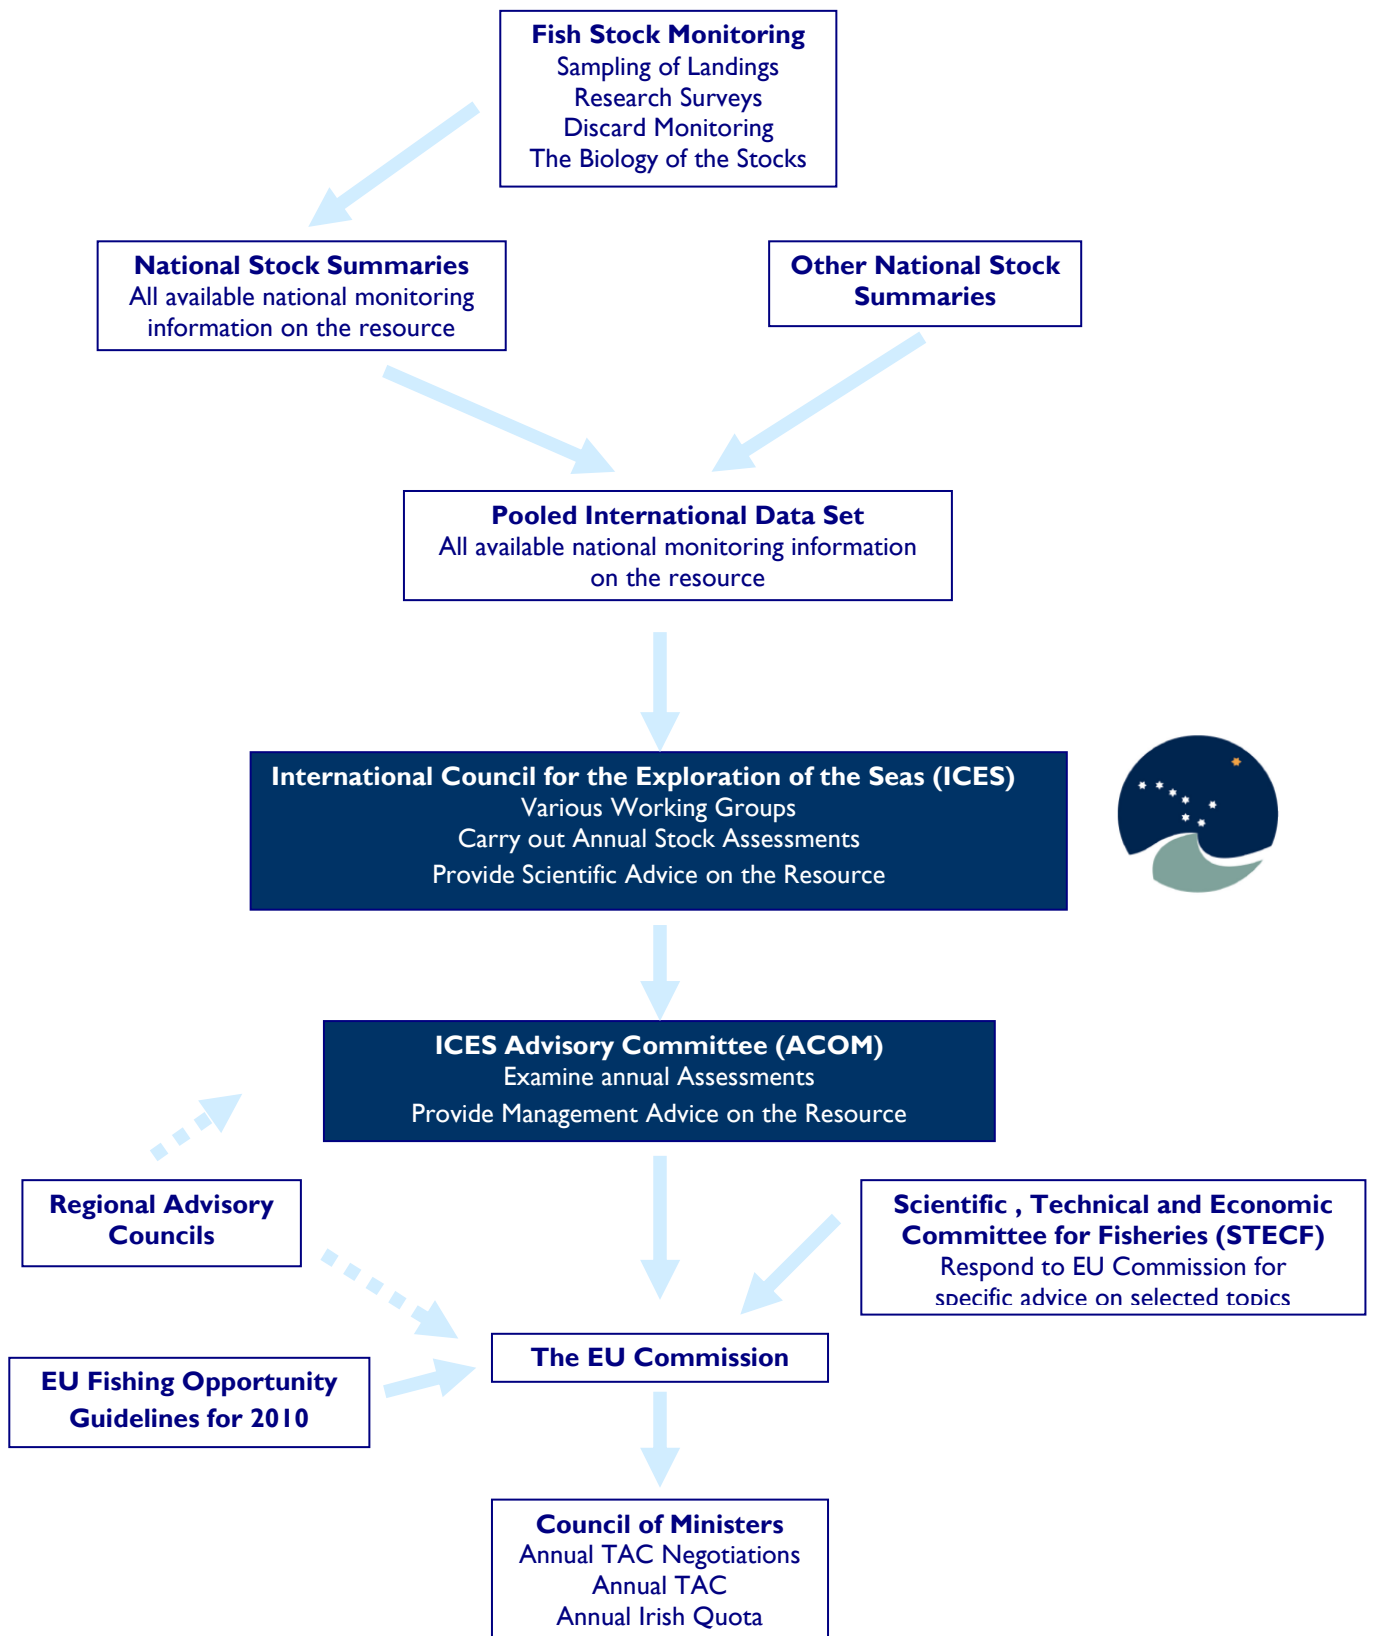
Fish Stock Monitoring
Sampling of Landings
Research Surveys
Discard Monitoring
The Biology of the Stocks

National Stock Summaries
All available national monitoring information on the resource

Other National Stock Summaries

Pooled International Data Set
All available national monitoring information on the resource

International Council for the Exploration of the Seas (ICES)
Various Working Groups
Carry out Annual Stock Assessments
Provide Scientific Advice on the Resource

ICES Advisory Committee (ACOM)
Examine annual Assessments
Provide Management Advice on the Resource

Regional Advisory Councils

Scientific , Technical and Economic Committee for Fisheries (STECF)
Respond to EU Commission for specific advice on selected topics

The EU Commission

EU Fishing Opportunity Guidelines for 2010

Council of Ministers
Annual TAC Negotiations
Annual TAC
Annual Irish Quota